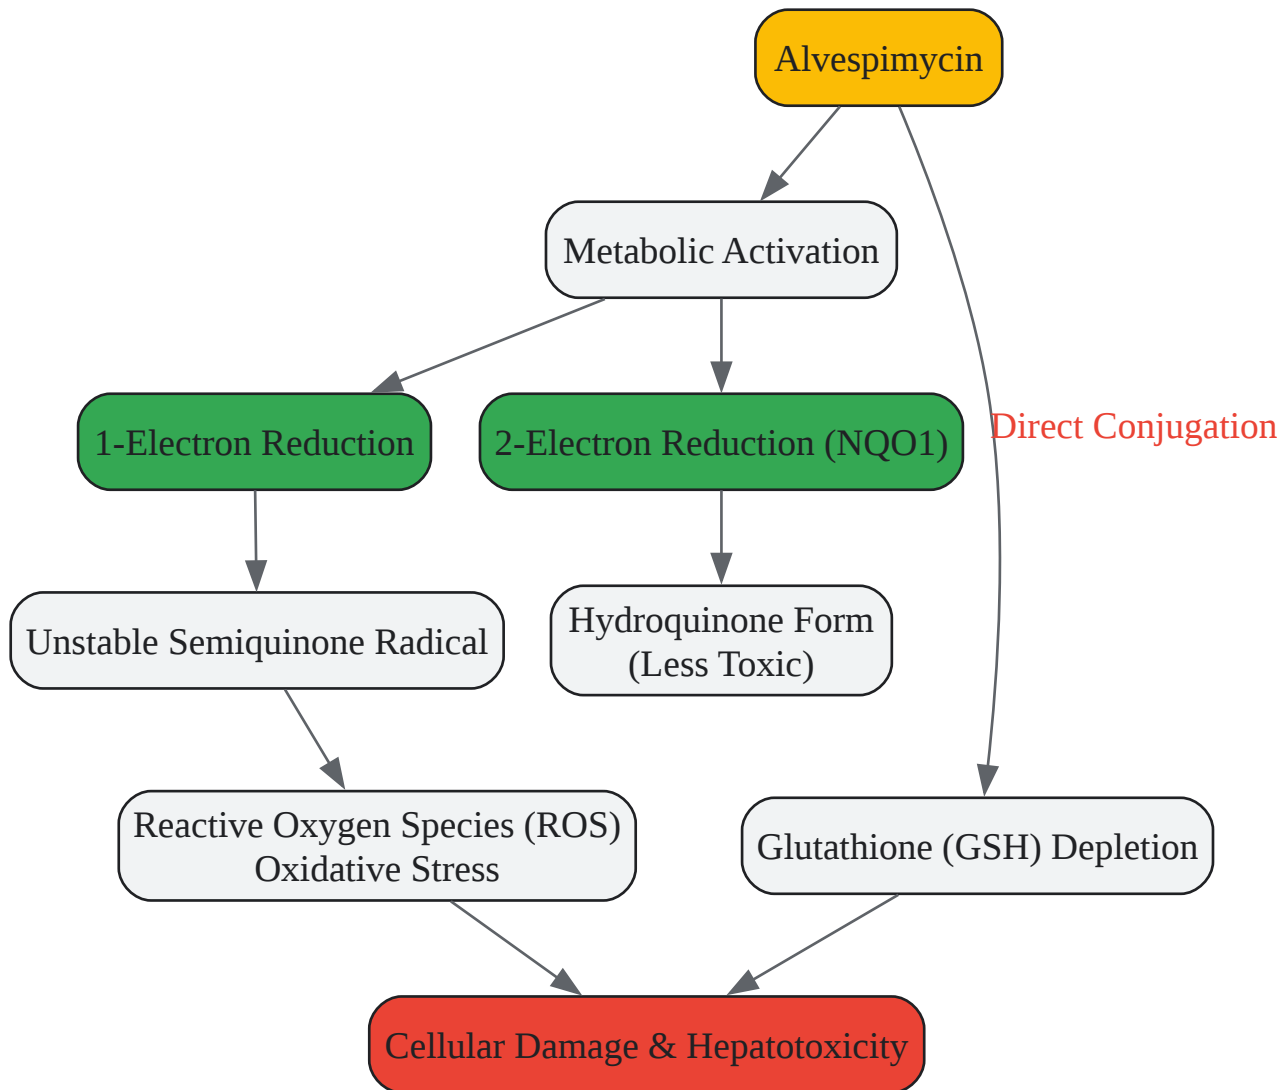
Alvespimycin

Metabolic Activation

Direct Conjugation

1-Electron Reduction

2-Electron Reduction (NQO1)

Unstable Semiquinone Radical

Hydroquinone Form
(Less Toxic)

Reactive Oxygen Species (ROS)
Oxidative Stress

Glutathione (GSH) Depletion

Cellular Damage & Hepatotoxicity